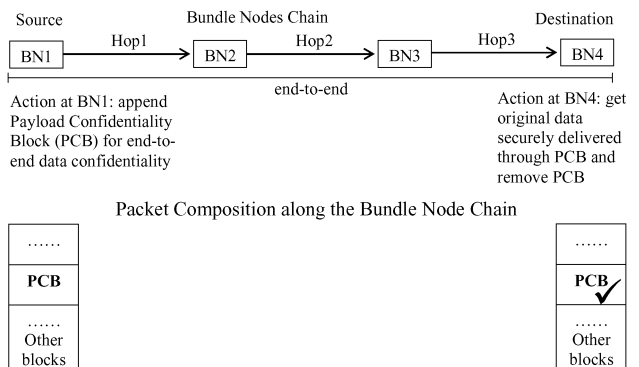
Source

Bundle Nodes Chain

Destination

BN1

Hop1

BN2

Hop2

BN3

Hop3

BN4

end-to-end

Action at BN1: append Payload Confidentiality Block (PCB) for end-to-end data confidentiality

Action at BN4: get original data securely delivered through PCB and remove PCB

Packet Composition along the Bundle Node Chain

……

PCB

……
Other blocks

……

PCB

……
Other blocks